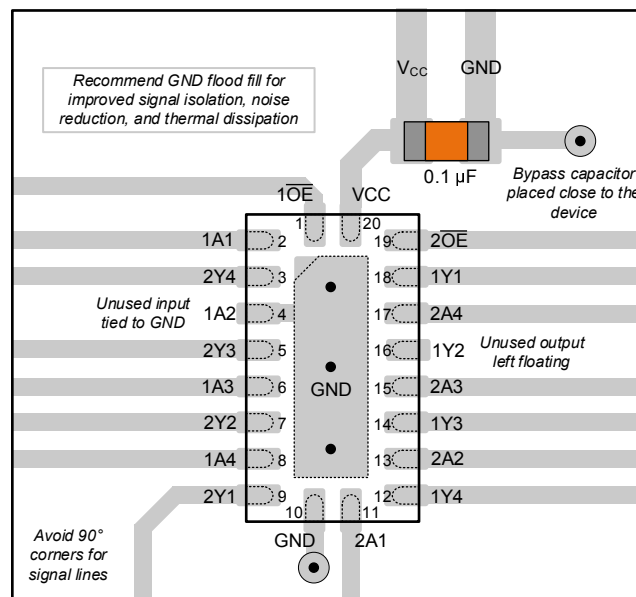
Recommend GND flood fill for improved signal isolation, noise reduction, and thermal dissipation

$V_{CC}$

GND

0.1 µF

Bypass capacitor placed close to the device

$1\overline{OE}$

VCC

1

20

1A1

2

19

$2\overline{OE}$

2Y4

3

18

1Y1

Unused input tied to GND

1A2

4

17

2A4

2Y3

5

16

1Y2

Unused output left floating

1A3

6

GND

15

2A3

2Y2

7

14

1Y3

1A4

8

13

2A2

2Y1

9

12

1Y4

10

11

GND

2A1

Avoid 90° corners for signal lines